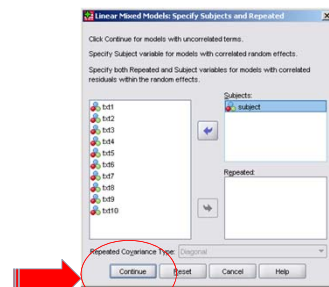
Linear Mixed Models: Specify Subjects and Repeated

Click Continue for models with uncorrelated terms.

Specify Subject variable for models with correlated random effects.

Specify both Repeated and Subject variables for models with correlated residuals within the random effects.

txt1
txt2
txt3
txt4
txt5
txt6
txt7
txt8
txt9
txt10

Subjects:
subject

Repeated:

Repeated Covariance Type: Diagonal

Continue
Reset
Cancel
Help